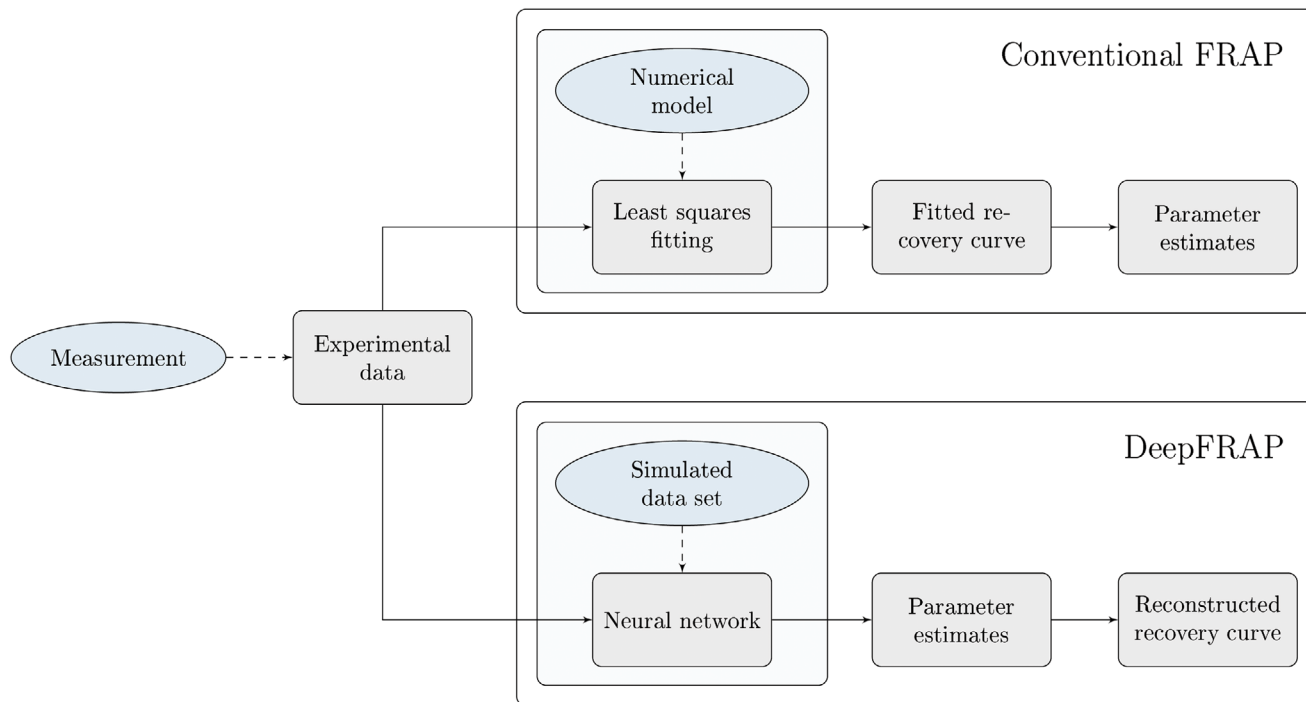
Conventional FRAP

Numerical model

Least squares fitting

Fitted recovery curve

Parameter estimates

Measurement

Experimental data

DeepFRAP

Simulated data set

Neural network

Parameter estimates

Reconstructed recovery curve